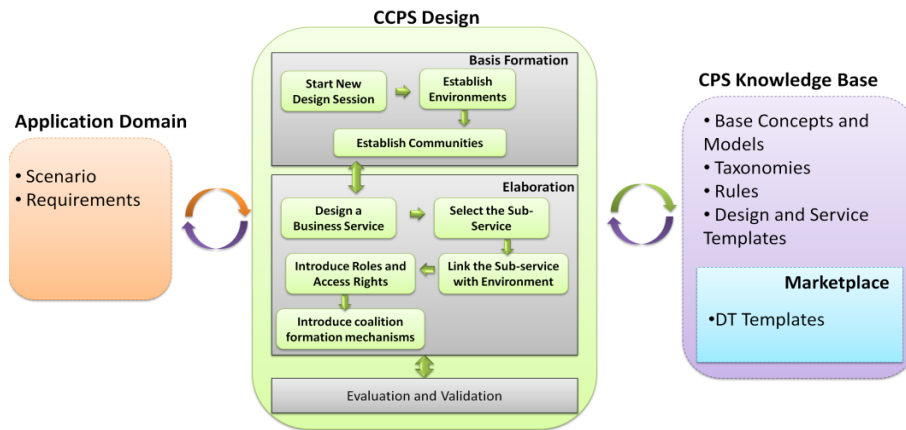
CCPS Design

Application Domain

• Scenario
• Requirements

Basis Formation

Start New Design Session

Establish Environments

Establish Communities

Elaboration

Design a Business Service

Select the Sub-Service

Link the Sub-service with Environment

Introduce Roles and Access Rights

Introduce coalition formation mechanisms

Evaluation and Validation

CPS Knowledge Base

• Base Concepts and Models
• Taxonomies
• Rules
• Design and Service Templates

Marketplace

•DT Templates